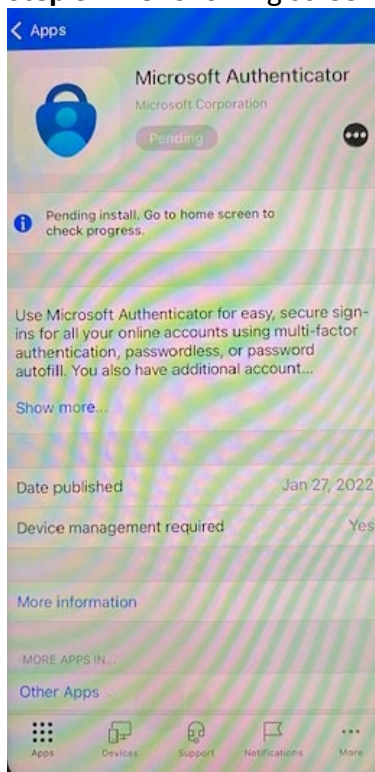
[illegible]

< Apps

Microsoft Authenticator

Microsoft Corporation

Pending

Pending install. Go to home screen to check progress.

Use Microsoft Authenticator for easy, secure sign-ins for all your online accounts using multi-factor authentication, passwordless, or password autofill. You also have additional account...

Show more...

Date published Jan 27, 2022

Device management required Yes

More information

MORE APPS IN...

Other Apps

Apps Devices Support Notifications More